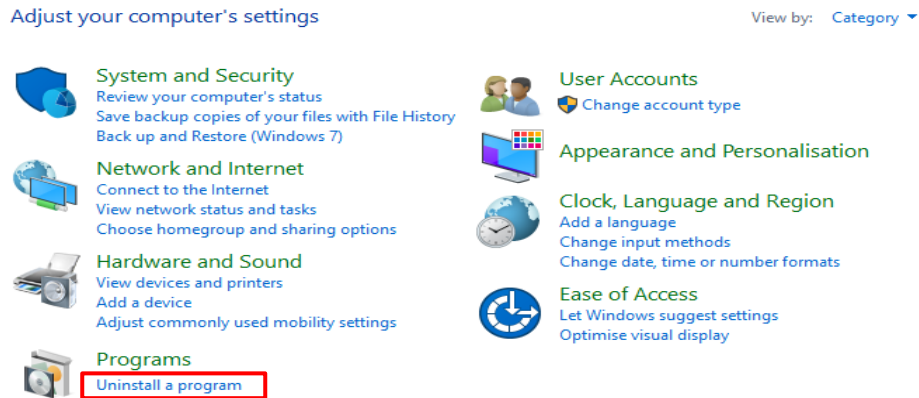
Adjust your computer's settings

View by: Category ▾

System and Security
Review your computer's status
Save backup copies of your files with File History
Back up and Restore (Windows 7)

Network and Internet
Connect to the Internet
View network status and tasks
Choose homegroup and sharing options

Hardware and Sound
View devices and printers
Add a device
Adjust commonly used mobility settings

Programs
Uninstall a program

User Accounts
Change account type

Appearance and Personalisation

Clock, Language and Region
Add a language
Change input methods
Change date, time or number formats

Ease of Access
Let Windows suggest settings
Optimise visual display